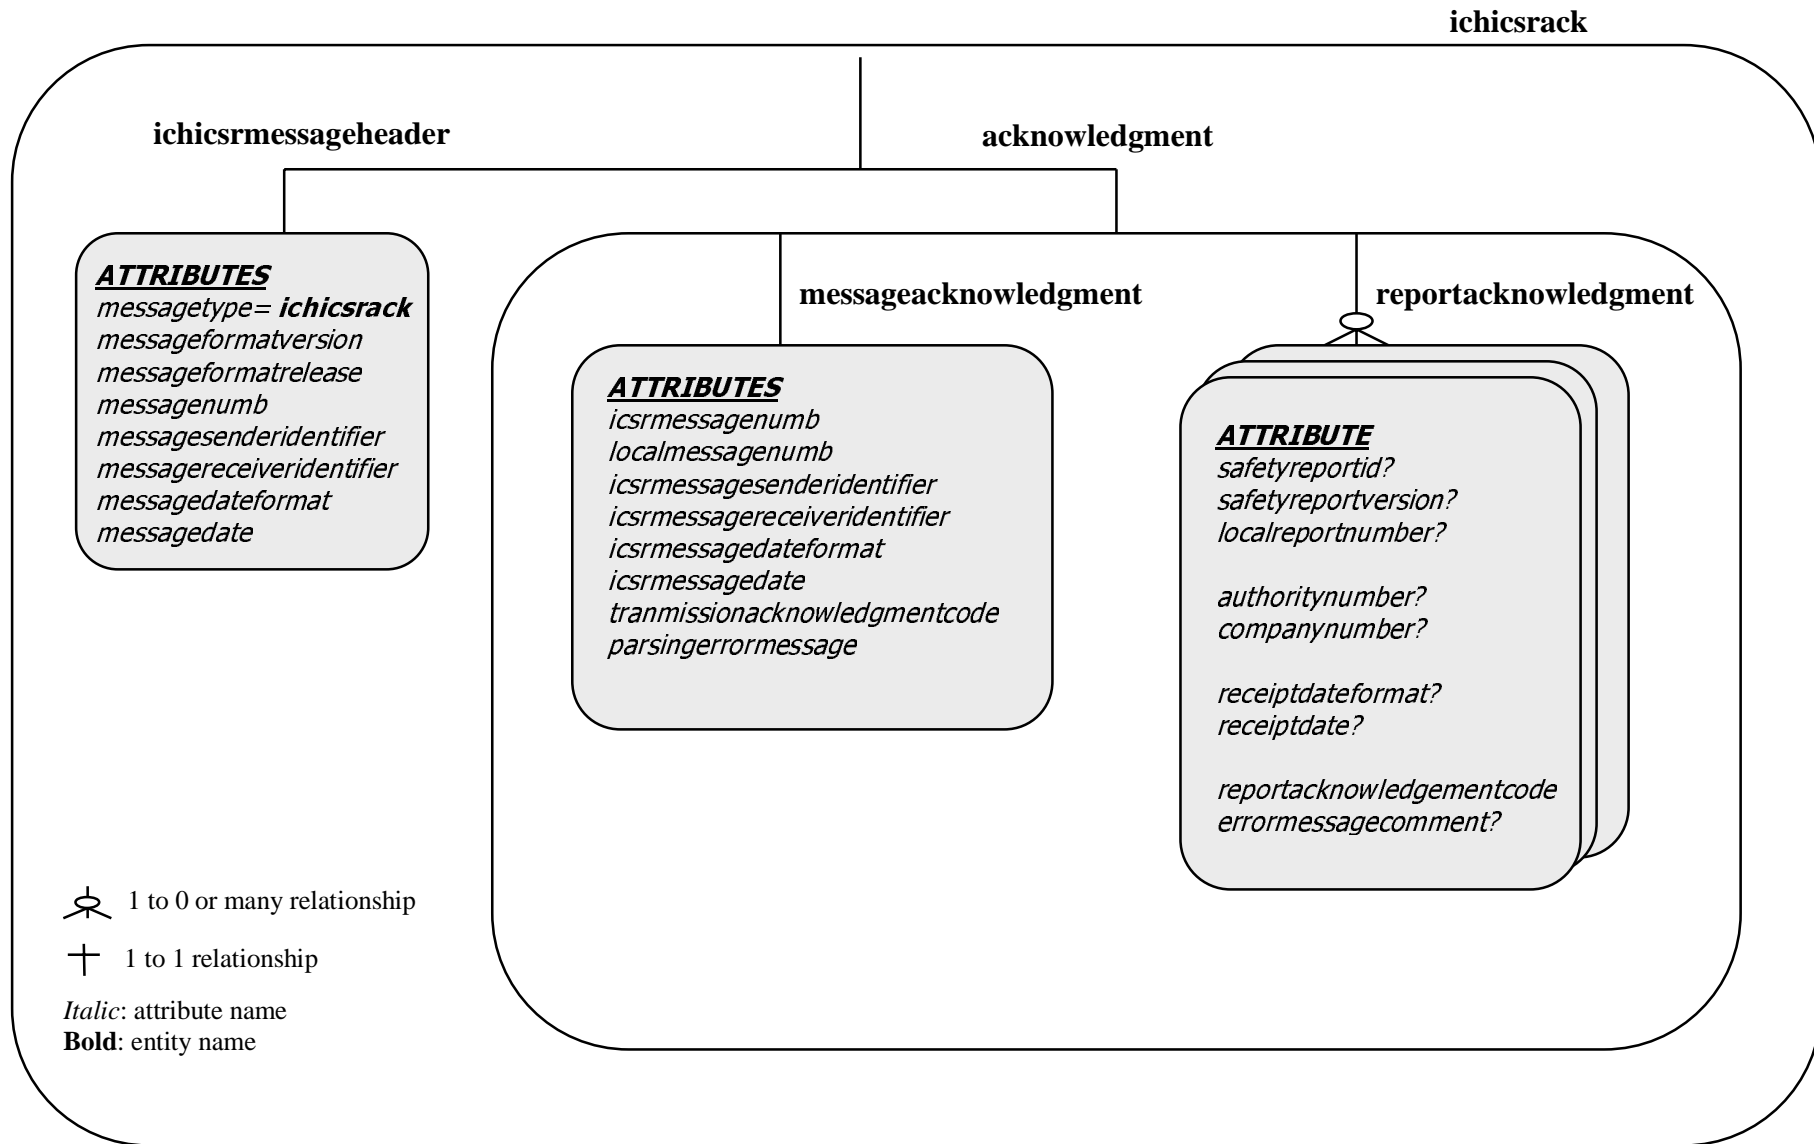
ichicsrack

ichicsrmessageheader

acknowledgment

ATTRIBUTES
messagetype= ichicsrack
messageformatversion
messageformatrelease
messagenumb
messagesenderidentifier
messagereceiveridentifier
messagedateformat
messagedate

messageacknowledgment

reportacknowledgment

ATTRIBUTES
icsrmessagenumb
localmessagenumb
icsrmessagesenderidentifier
icsrmessagereceiveridentifier
icsrmessagedateformat
icsrmessagedate
tranmissionacknowledgmentcode
parsingerrormessage

ATTRIBUTE
safetyreportid?
safetyreportversion?
localreportnumber?

authoritynumber?
companynumber?

receiptdateformat?
receiptdate?

reportacknowledgementcode
errormessagecomment?

1 to 0 or many relationship

1 to 1 relationship

Italic: attribute name
Bold: entity name